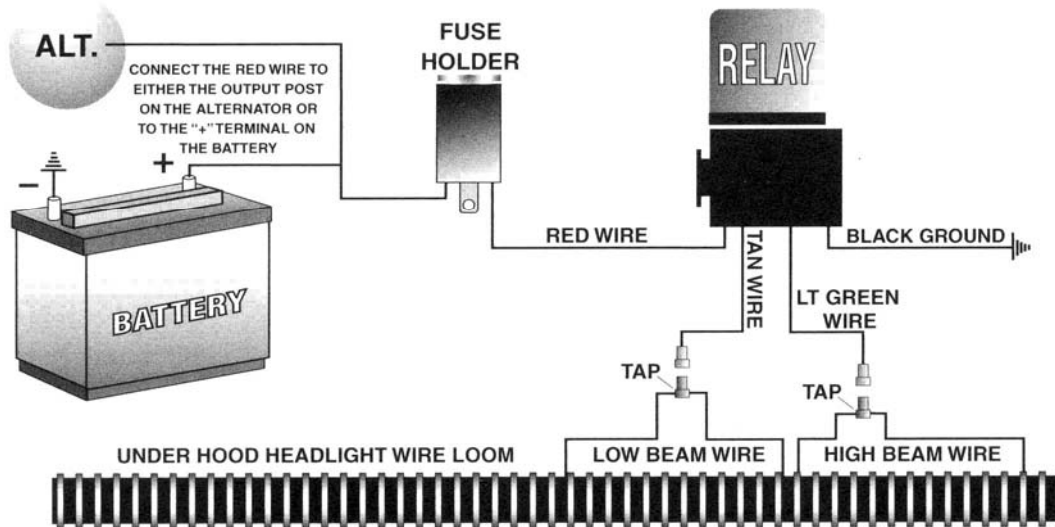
ALT.

CONNECT THE RED WIRE TO EITHER THE OUTPUT POST ON THE ALTERNATOR OR TO THE "+" TERMINAL ON THE BATTERY

FUSE HOLDER

RELAY

−

+

BATTERY

RED WIRE

TAN WIRE

BLACK GROUND

LT GREEN WIRE

TAP

TAP

UNDER HOOD HEADLIGHT WIRE LOOM

LOW BEAM WIRE

HIGH BEAM WIRE